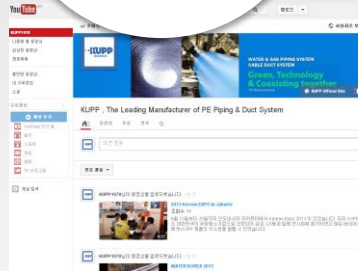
YouTube

KUPP

WATER & GAS PIPING SYSTEM
CABLE DUCT SYSTEM
Green, Technology & Coexisting together

KUPP , The Leading Manufacturer of PE Piping & Duct System

2013 Korea EXPO in Jakarta

WATERKOREA 2011